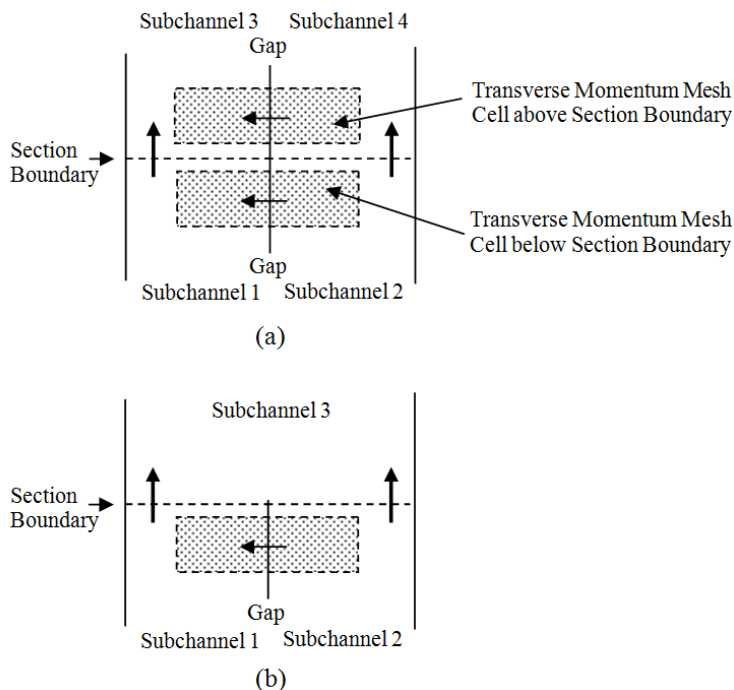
Subchannel 3 Subchannel 4

Gap

Transverse Momentum Mesh Cell above Section Boundary

Section Boundary

Transverse Momentum Mesh Cell below Section Boundary

Gap

Subchannel 1 Subchannel 2

(a)

Subchannel 3

Section Boundary

Gap

Subchannel 1 Subchannel 2

(b)